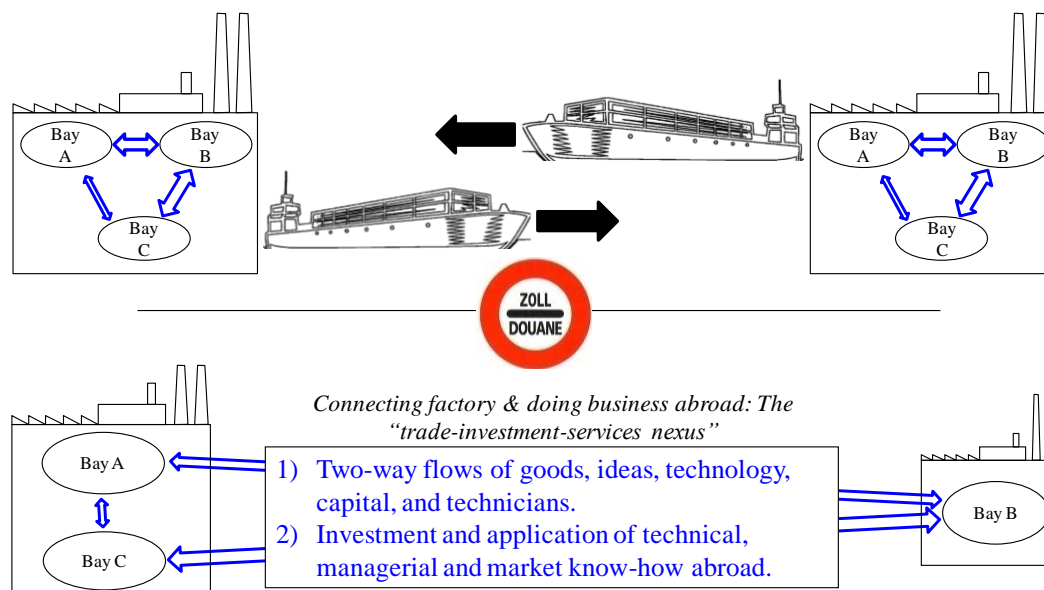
Bay A

Bay B

Bay C

Bay A

Bay B

Bay C

ZOLL
DOUANE

Connecting factory & doing business abroad: The "trade-investment-services nexus"

Bay A

Bay C

1) Two-way flows of goods, ideas, technology, capital, and technicians.
2) Investment and application of technical, managerial and market know-how abroad.

Bay B